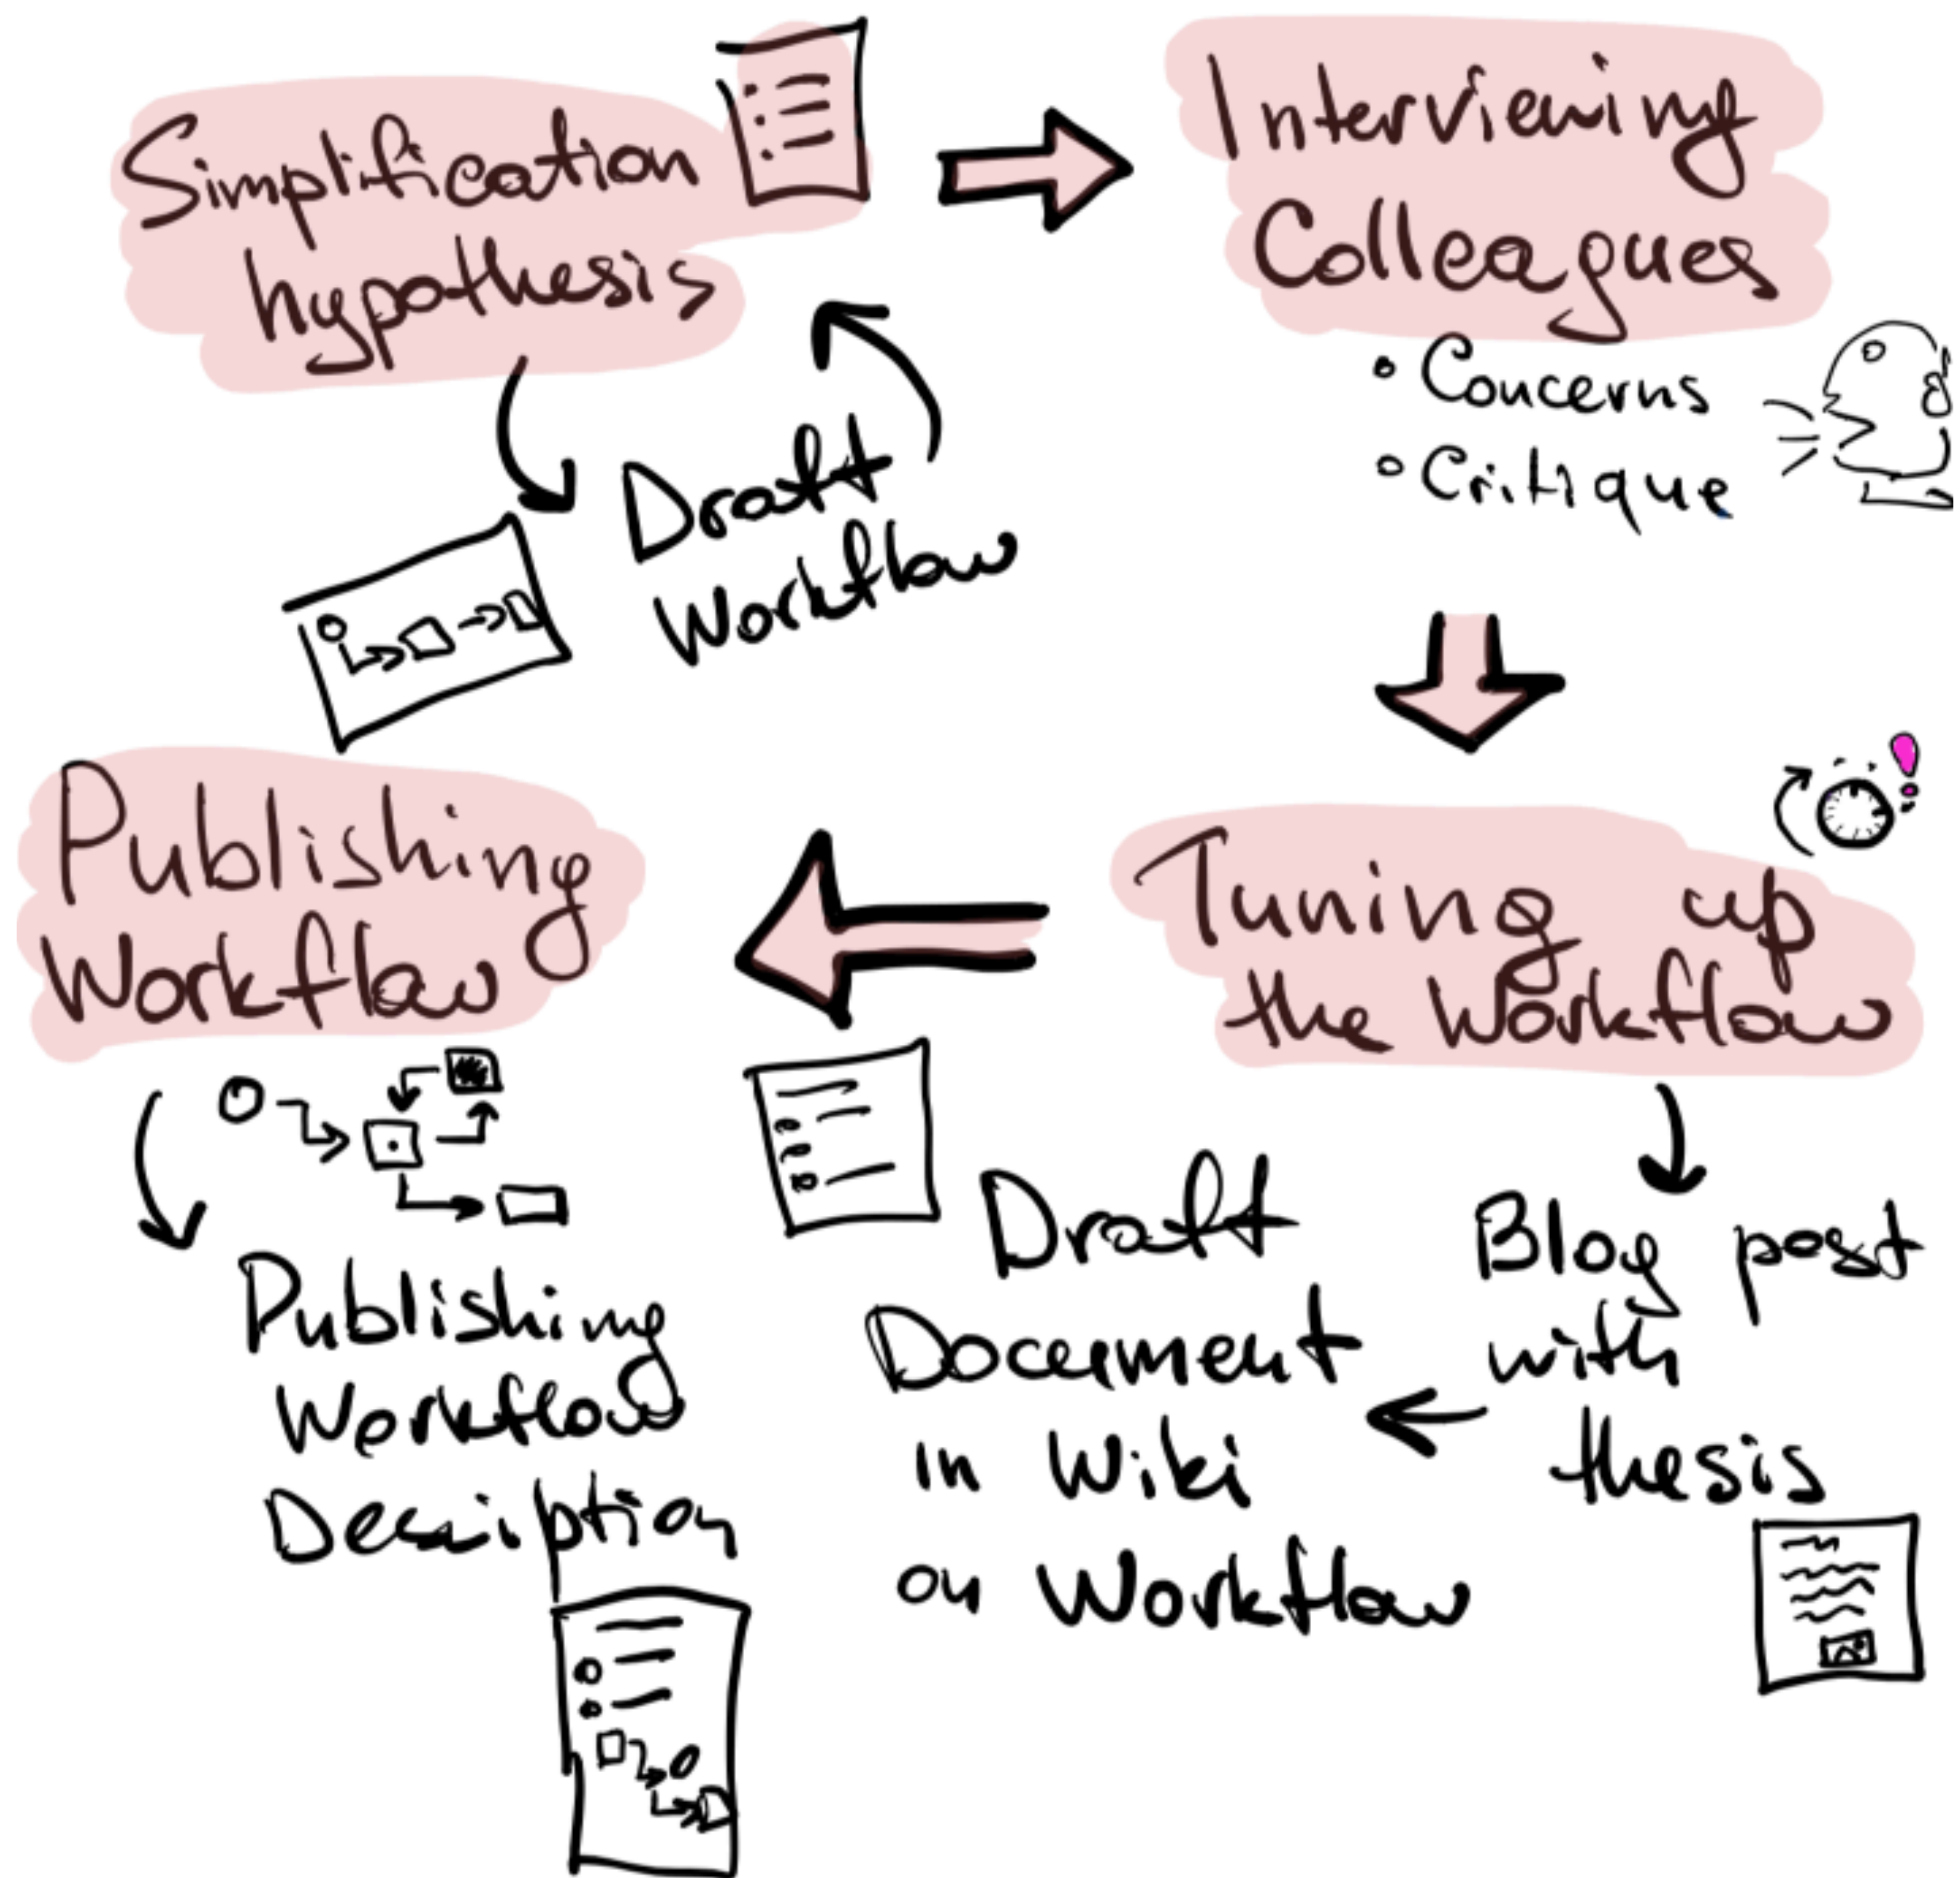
Simplification hypothesis

Interviewing Colleagues

- Concerns
- Critique

Draft Workflow

Tuning up the Workflow

Publishing Workflow

Blog post with thesis

Draft Document in Wiki on Workflow

Publishing Workflow Description